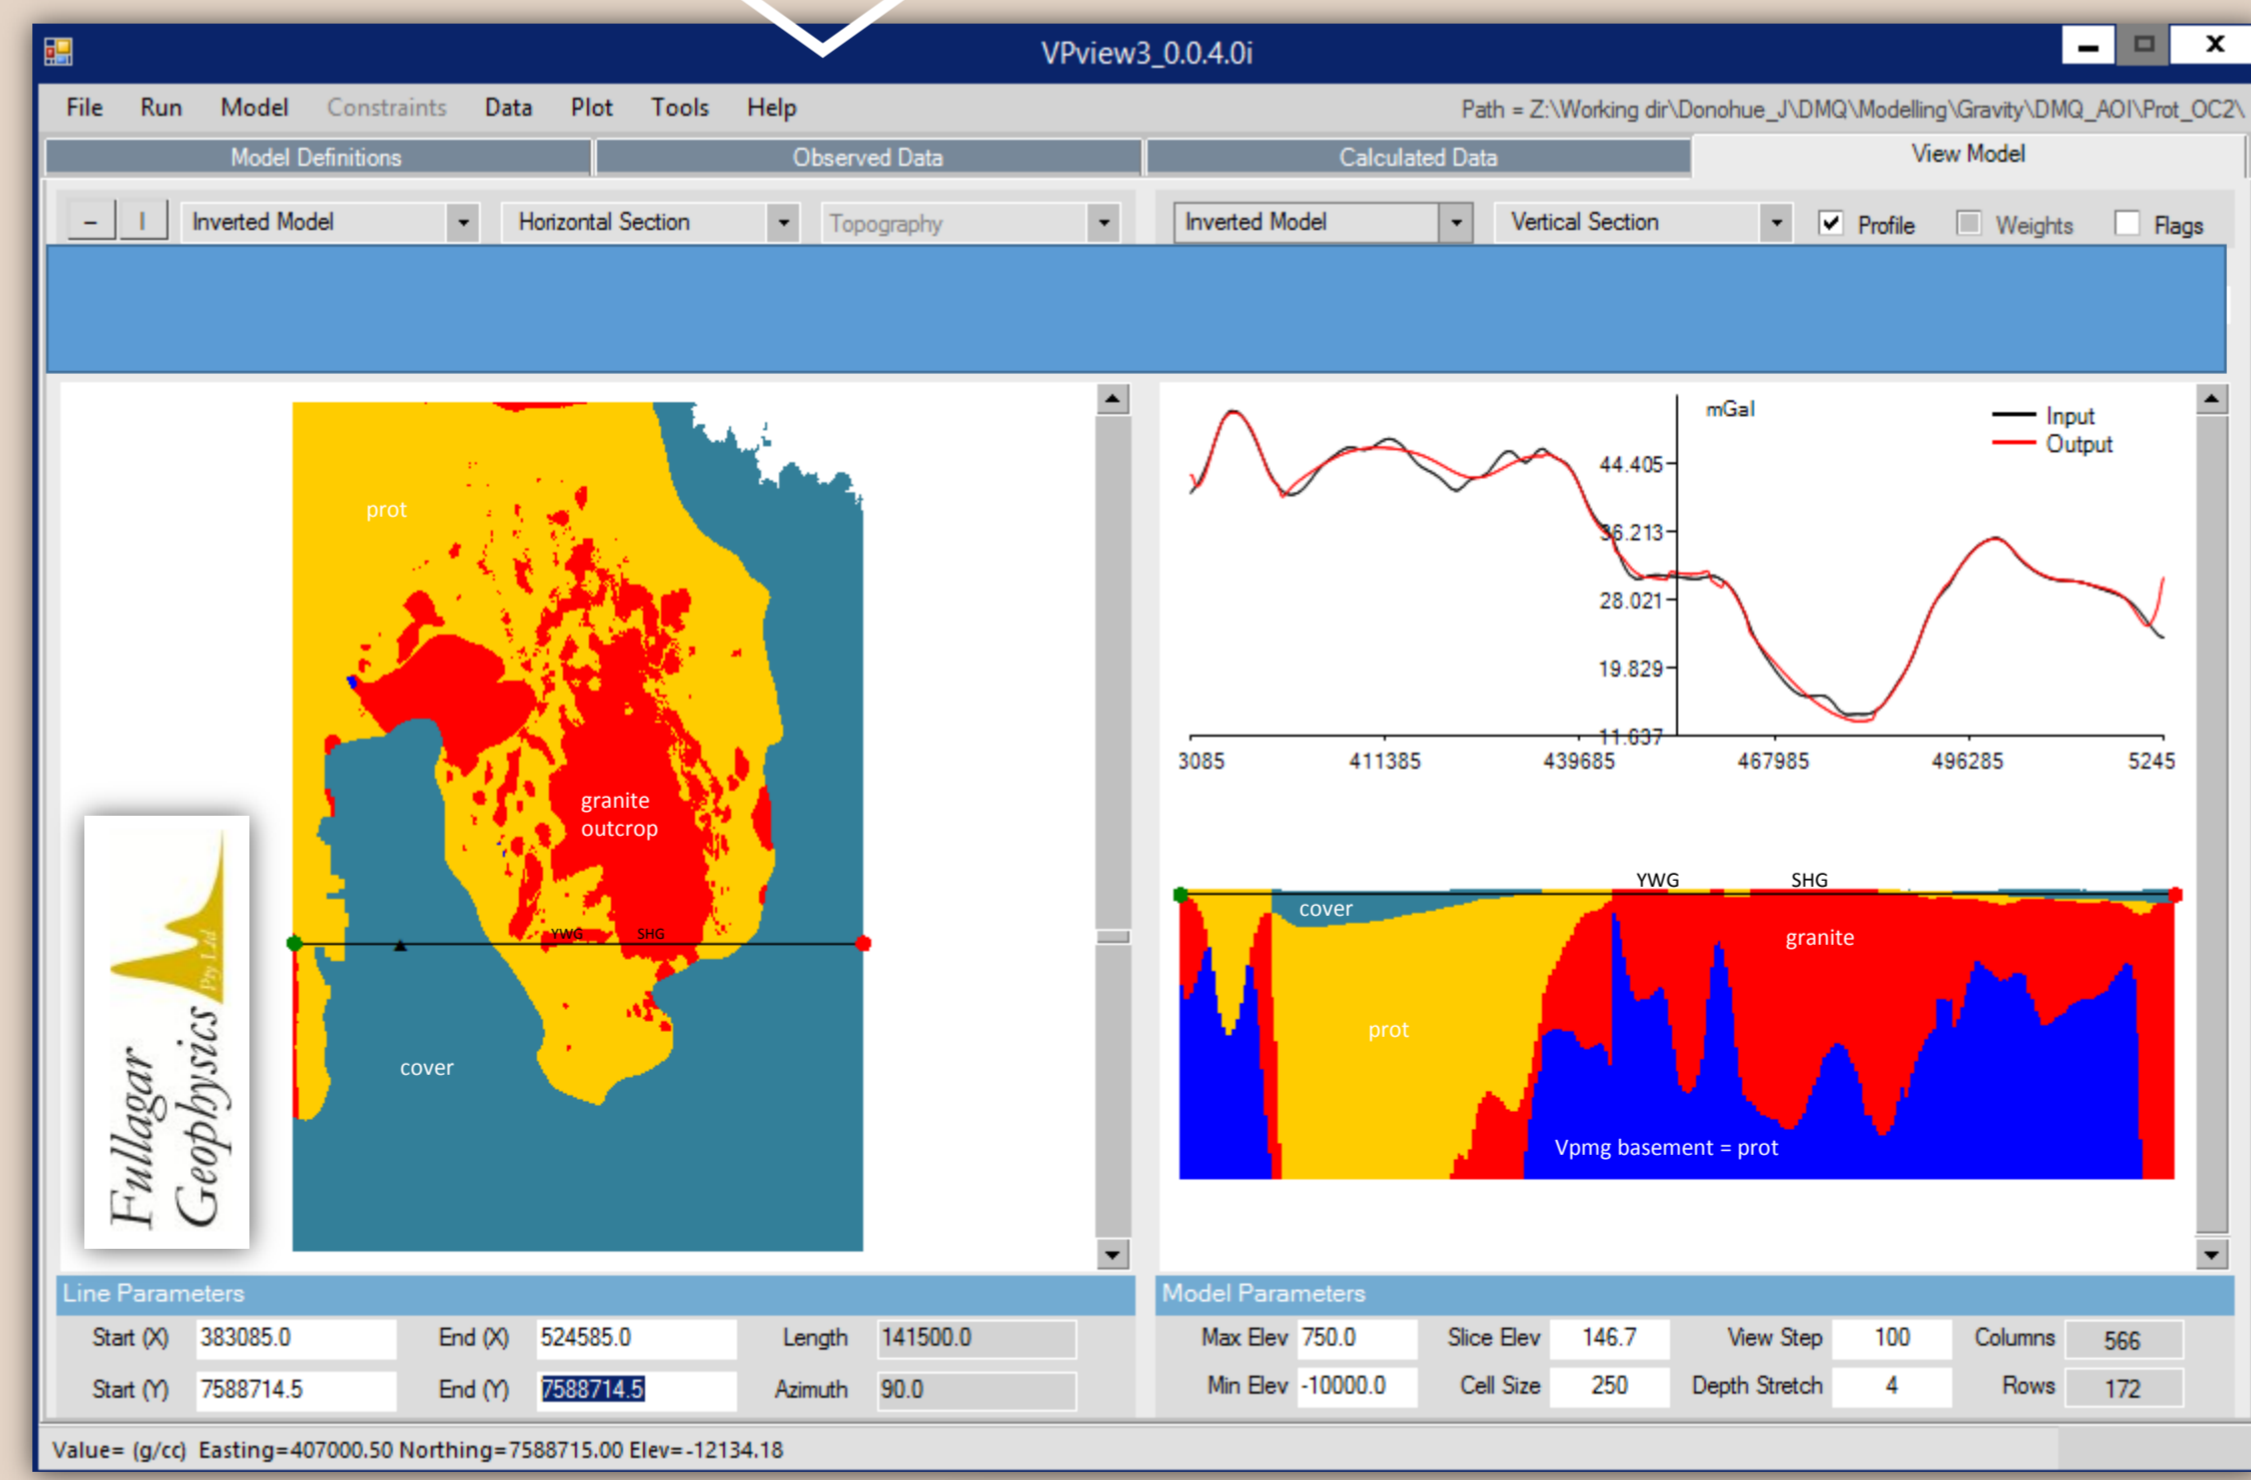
VPview3_0.0.4.0i

File Run Model Constraints Data Plot Tools Help Path = Z:\Working dir\Donohue_J\DMQ\Modelling\Gravity\DMQ_AOI\Prot_OC2\

Model Definitions | Observed Data | Calculated Data | View Model

– | Inverted Model | Horizontal Section | Topography | Inverted Model | Vertical Section | Profile | Weights | Flags

prot

granite outcrop

YWG SHG

cover

Fullagar Geophysics Pty Ltd

mGal

Input
Output

44.405
36.213
28.021
19.829
11.637

3085 411385 439685 467985 496285 5245

YWG SHG

cover

granite

prot

Vpmg basement = prot

Line Parameters

Start (X) 383085.0 End (X) 524585.0 Length 141500.0

Start (Y) 7588714.5 End (Y) 7588714.5 Azimuth 90.0

Model Parameters

Max Elev 750.0 Slice Elev 146.7 View Step 100 Columns 566

Min Elev -10000.0 Cell Size 250 Depth Stretch 4 Rows 172

Value= (g/cc) Easting=407000.50 Northing=7588715.00 Elev=-12134.18